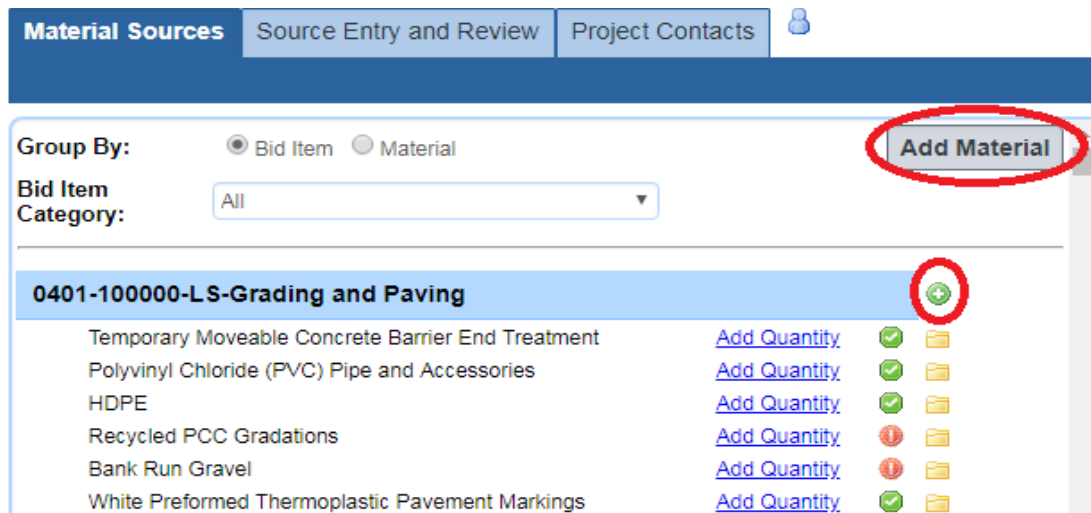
Material Sources | Source Entry and Review | Project Contacts

Group By: Bid Item Material

Add Material

Bid Item Category: All

0401-100000-LS-Grading and Paving

| | |
|---|---|
| Temporary Moveable Concrete Barrier End Treatment | Add Quantity |
| Polyvinyl Chloride (PVC) Pipe and Accessories | Add Quantity |
| HDPE | Add Quantity |
| Recycled PCC Gradations | Add Quantity |
| Bank Run Gravel | Add Quantity |
| White Preformed Thermoplastic Pavement Markings | Add Quantity |